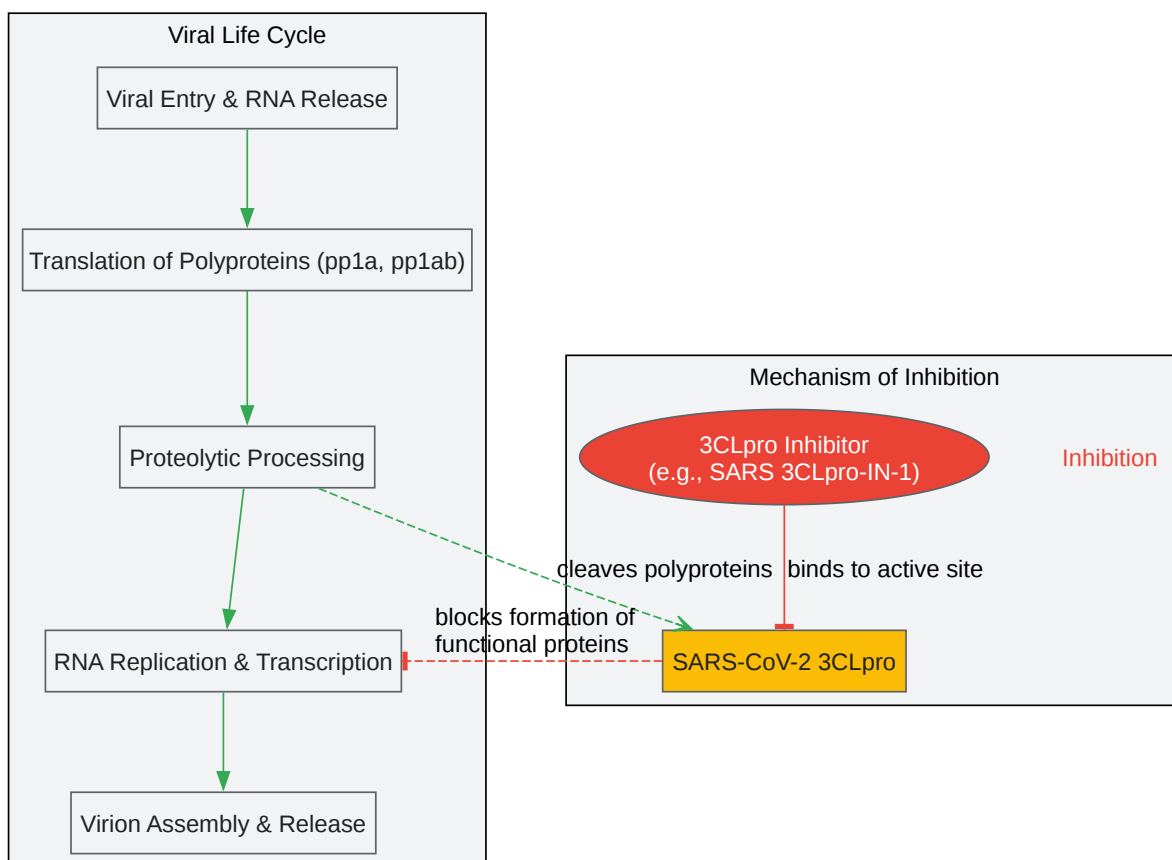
Viral Life Cycle

Viral Entry & RNA Release

Translation of Polyproteins (pp1a, pp1ab)

Proteolytic Processing

RNA Replication & Transcription

Virion Assembly & Release

Mechanism of Inhibition

3CLpro Inhibitor
(e.g., SARS 3CLpro-IN-1)

Inhibition

cleaves polyproteins

binds to active site

blocks formation of functional proteins

SARS-CoV-2 3CLpro